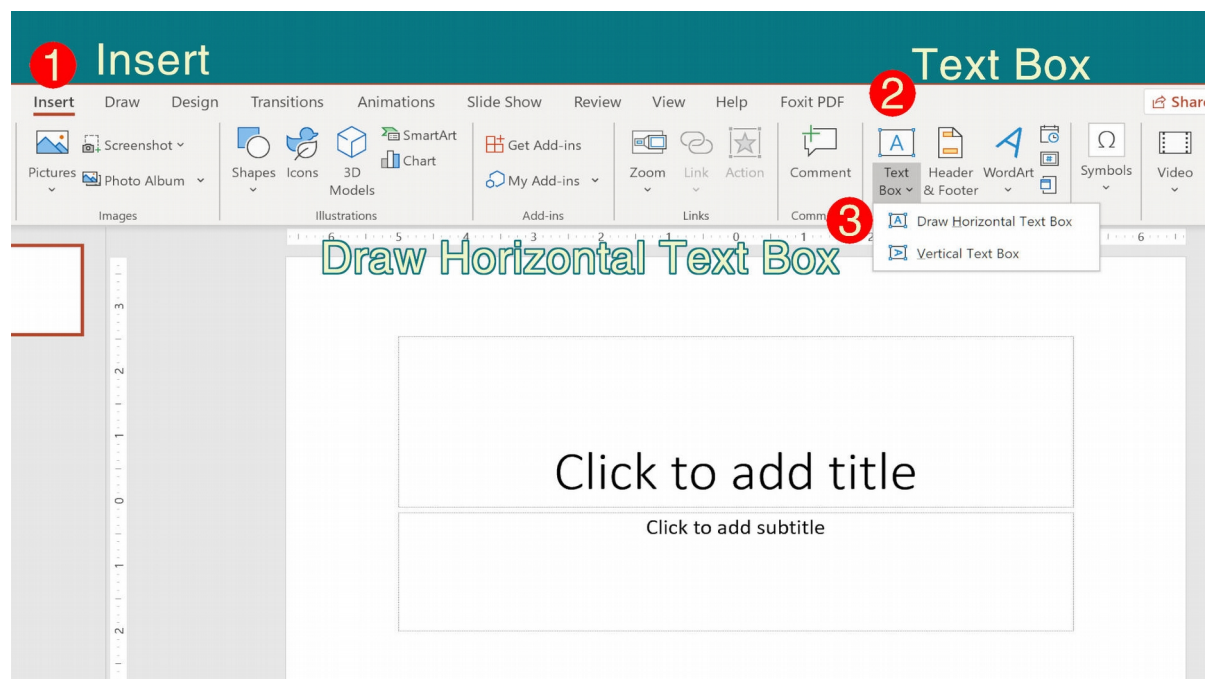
1 Insert

Text Box

Insert Draw Design Transitions Animations Slide Show Review View Help Foxit PDF 2 Share

Pictures Screenshot Photo Album Images

Shapes Icons 3D Models SmartArt Chart Illustrations

Get Add-ins My Add-ins Add-ins

Zoom Link Action Links

Comment Comm

Text Box Header & Footer WordArt

Symbols Video

3 Draw Horizontal Text Box
Vertical Text Box

Draw Horizontal Text Box

6 5 4 3 2 1 0 1 2 6

3 2 1 0 1 2

Click to add title

Click to add subtitle